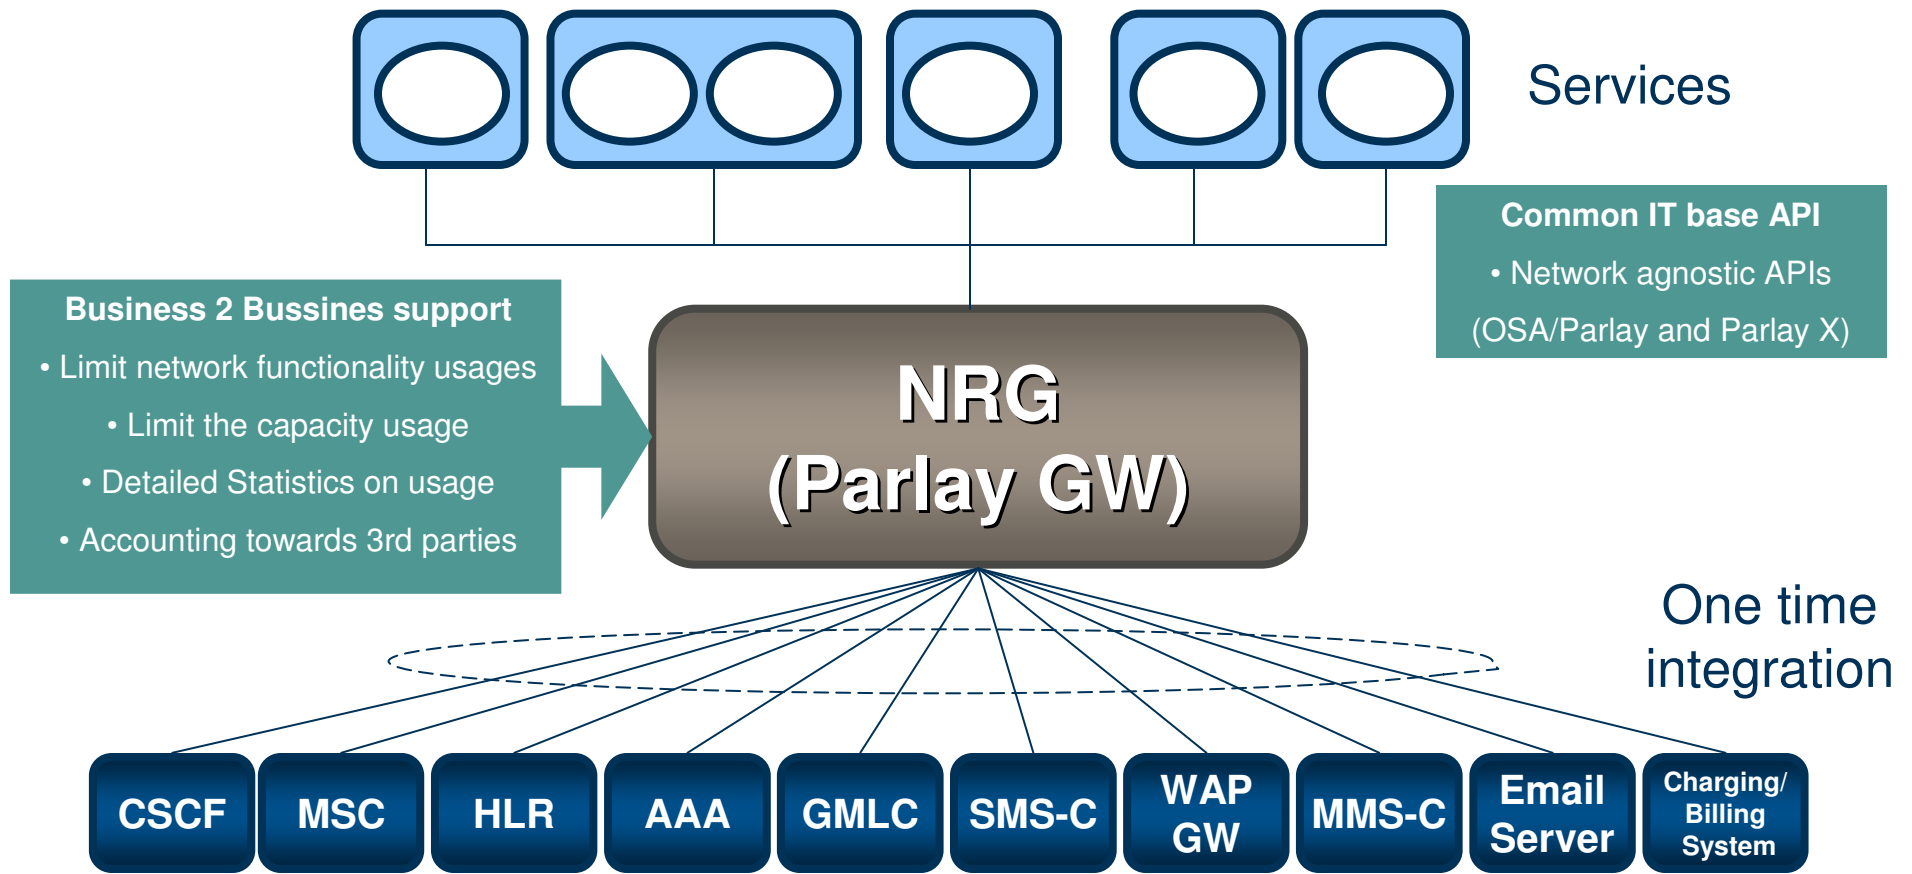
Services

Common IT base API
• Network agnostic APIs
(OSA/Parlay and Parlay X)

Business 2 Bussines support
• Limit network functionality usages
• Limit the capacity usage
• Detailed Statistics on usage
• Accounting towards 3rd parties

NRG
(Parlay GW)

One time integration

CSCF
MSC
HLR
AAA
GMLC
SMS-C
WAP GW
MMS-C
Email Server
Charging/ Billing System